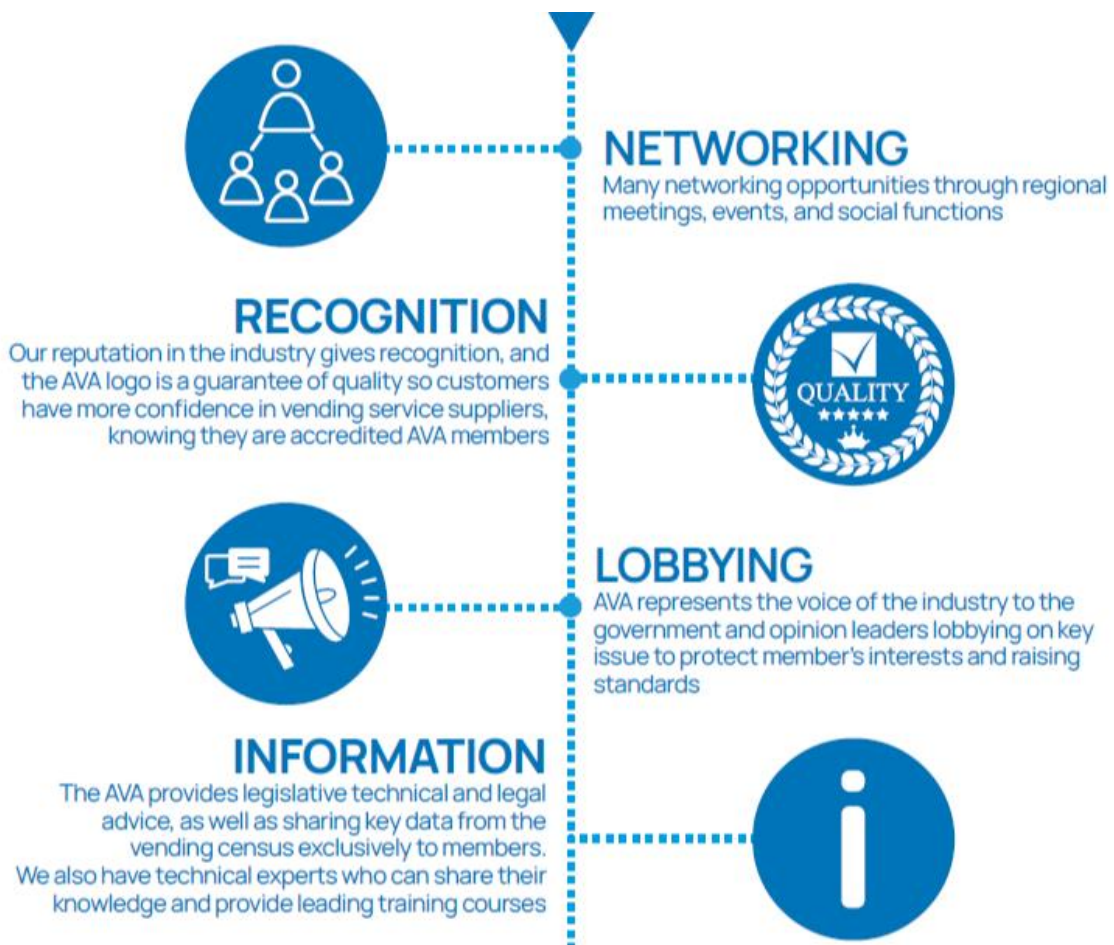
NETWORKING
Many networking opportunities through regional meetings, events, and social functions

RECOGNITION
Our reputation in the industry gives recognition, and the AVA logo is a guarantee of quality so customers have more confidence in vending service suppliers, knowing they are accredited AVA members

QUALITY
★★★★★

LOBBYING
AVA represents the voice of the industry to the government and opinion leaders lobbying on key issue to protect member's interests and raising standards

INFORMATION
The AVA provides legislative technical and legal advice, as well as sharing key data from the vending census exclusively to members. We also have technical experts who can share their knowledge and provide leading training courses